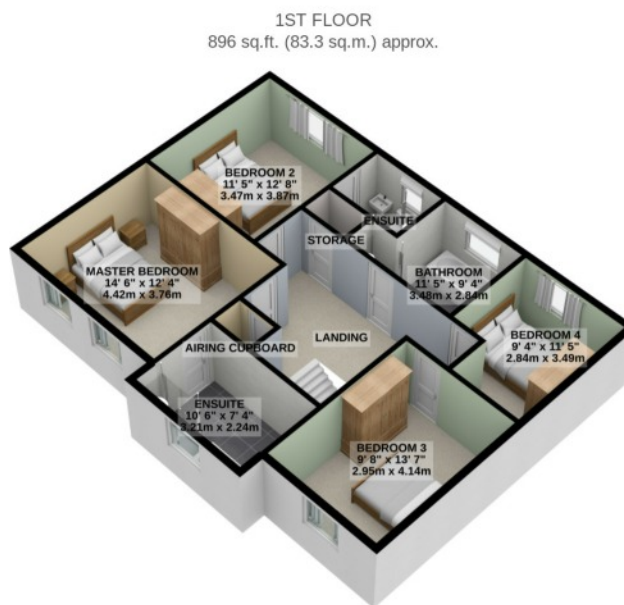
1ST FLOOR
896 sq.ft. (83.3 sq.m.) approx.

BEDROOM 2
11' 5" x 12' 8"
3.47m x 3.87m

ENSUITE

STORAGE

MASTER BEDROOM
14' 6" x 12' 4"
4.42m x 3.76m

BATHROOM
11' 5" x 9' 4"
3.48m x 2.84m

BEDROOM 4
9' 4" x 11' 5"
2.84m x 3.49m

AIRING CUPBOARD

LANDING

ENSUITE
10' 6" x 7' 4"
3.21m x 2.24m

BEDROOM 3
9' 8" x 13' 7"
2.95m x 4.14m